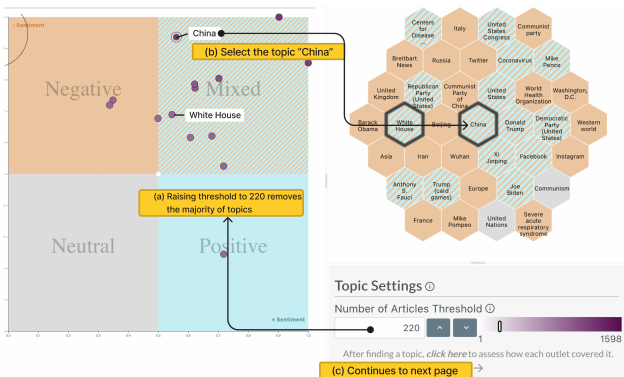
- Sentiment

Negative

Mixed

China

(b) Select the topic "China"

White House

Neutral

Positive

(a) Raising threshold to 220 removes the majority of topics

+ Sentiment

Centers for Disease

Italy

United States Congress

Communist party

Breitbart News

Russia

Twitter

Coronavirus

Mike Pence

United Kingdom

Republican Party (United States)

Communist Party of China

United States

World Health Organization

Washington, D.C.

Barack Obama

White House

Beijing

China

Donald Trump

Democratic Party (United States)

Western world

Asia

Iran

Wuhan

Xi Jinping

Facebook

Instagram

Anthony S. Fauci

Trump (card games)

Europe

Joe Biden

Communism

France

Mike Pompeo

United Nations

Severe acute respiratory syndrome

Topic Settings ⓘ

Number of Articles Threshold ⓘ

220

1

1598

After finding a topic, *click here* to assess how each outlet covered it.

(c) Continues to next page